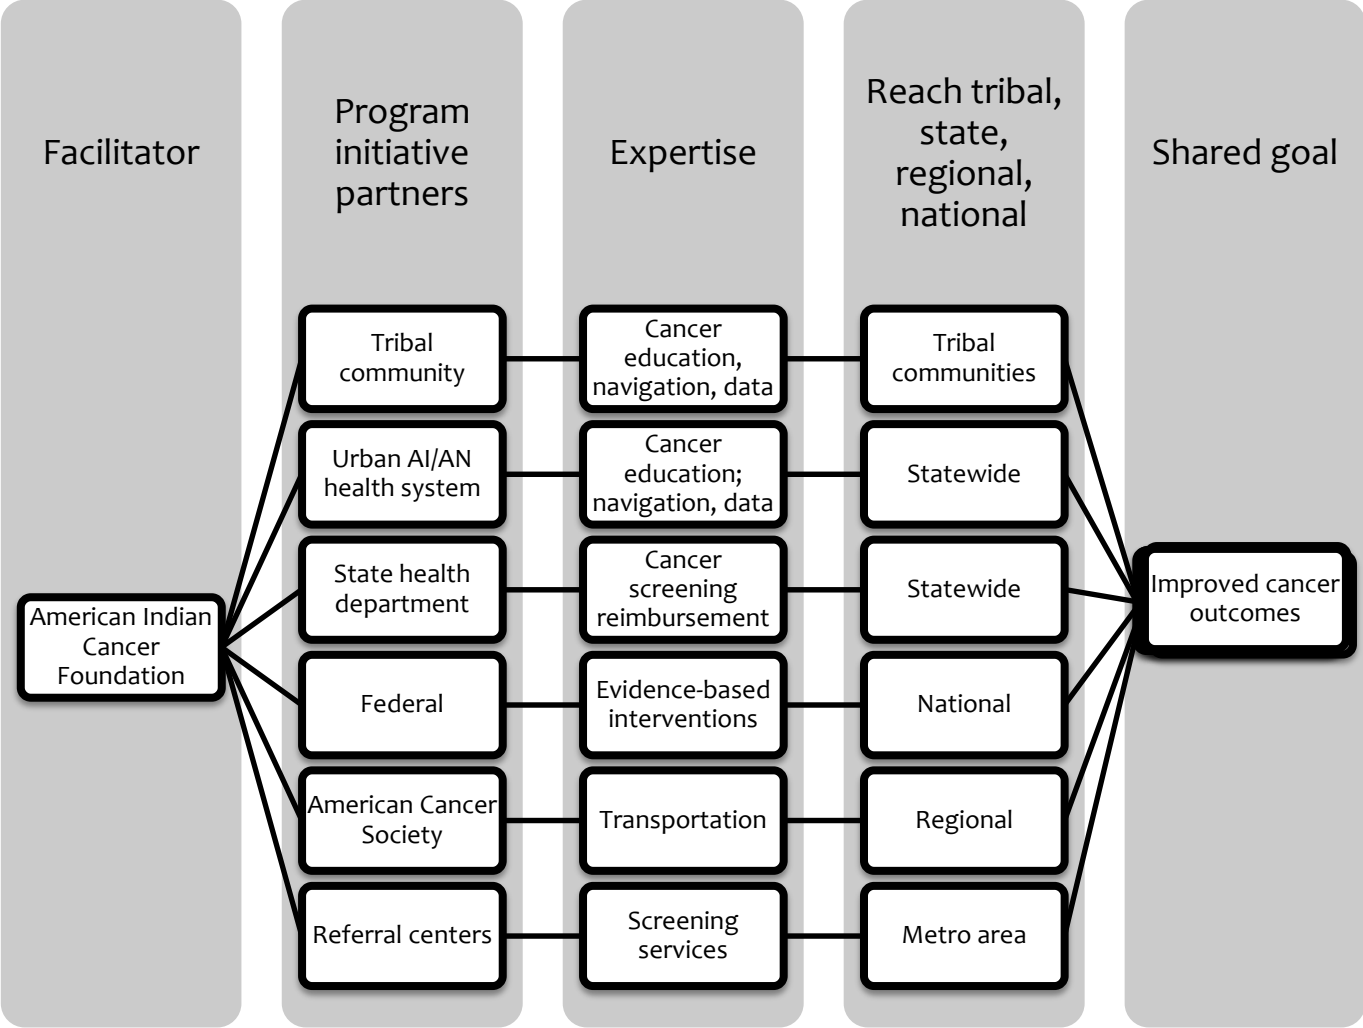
Facilitator

American Indian Cancer Foundation

Program initiative partners

Tribal community

Urban AI/AN health system

State health department

Federal

American Cancer Society

Referral centers

Expertise

Cancer education, navigation, data

Cancer education; navigation, data

Cancer screening reimbursement

Evidence-based interventions

Transportation

Screening services

Reach tribal, state, regional, national

Tribal communities

Statewide

Statewide

National

Regional

Metro area

Shared goal

Improved cancer outcomes